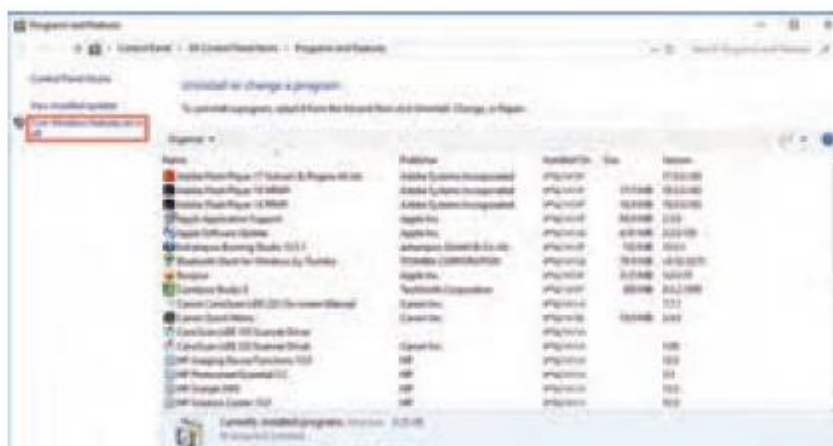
Programs and Features

Control Panel > All Control Panel Items > Programs and Features

Control Panel Home

View installed updates

Turn Windows features on or off

Uninstall or change a program

To uninstall a program, select it from the list and then click Uninstall, Change, or Repair.

Organize

| Name | Publisher | Installed On | Size | Version |
|---|---|---|---|---|
| Adobe Flash Player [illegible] | Adobe Systems Incorporated | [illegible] | | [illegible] |
| Adobe Flash Player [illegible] | Adobe Systems Incorporated | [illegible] | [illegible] | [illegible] |
| Adobe Flash Player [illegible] | Adobe Systems Incorporated | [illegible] | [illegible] | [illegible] |
| Apple Application Support | Apple Inc. | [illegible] | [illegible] | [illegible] |
| Apple Software Update | Apple Inc. | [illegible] | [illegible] | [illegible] |
| Ashampoo Burning Studio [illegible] | Ashampoo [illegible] | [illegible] | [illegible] | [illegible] |
| Bluetooth Stack for Windows by Toshiba | TOSHIBA CORPORATION | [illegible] | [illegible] | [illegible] |
| Bonjour | Apple Inc. | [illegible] | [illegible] | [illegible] |
| Camtasia Studio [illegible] | TechSmith Corporation | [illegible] | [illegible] | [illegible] |
| Canon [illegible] | Canon Inc. | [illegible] | | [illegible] |
| Canon Quick Menu | Canon Inc. | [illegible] | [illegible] | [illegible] |
| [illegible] | | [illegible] | | |
| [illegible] | Canon Inc. | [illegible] | | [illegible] |
| HP Imaging Device Functions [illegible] | HP | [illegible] | | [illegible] |
| HP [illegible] | HP | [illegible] | | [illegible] |
| HP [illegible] | HP | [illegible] | | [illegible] |
| HP Solution Center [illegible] | HP | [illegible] | | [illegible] |

Currently installed programs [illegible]
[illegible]